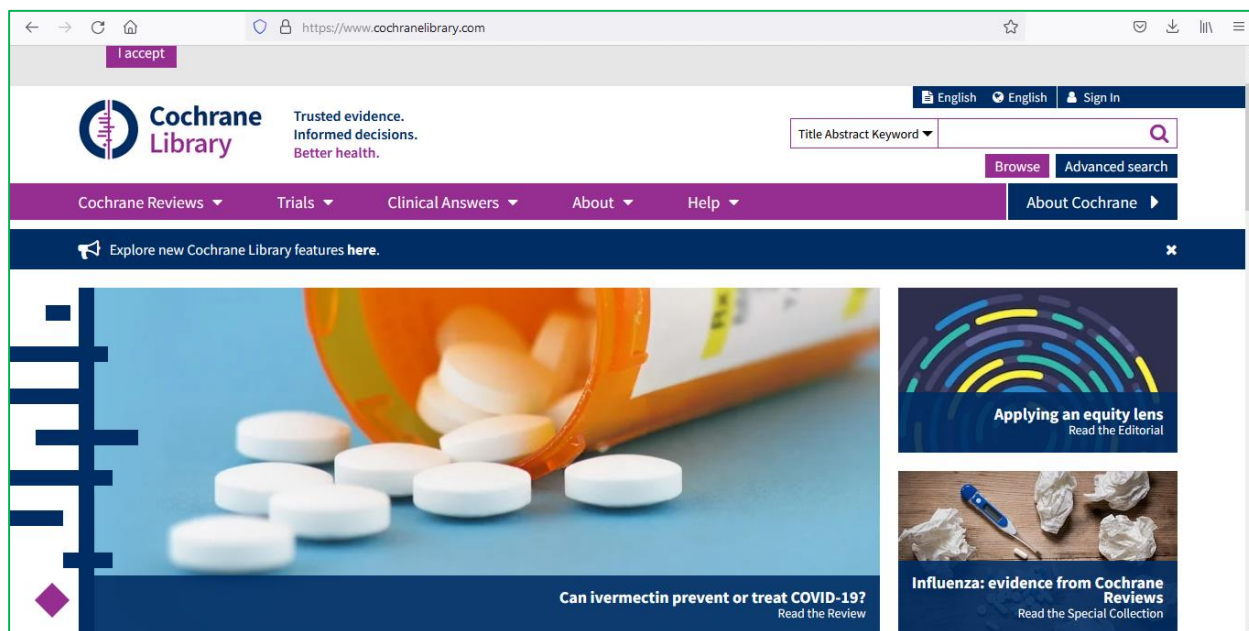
https://www.cochranelibrary.com

I accept

English English Sign In

Cochrane Library

Trusted evidence.
Informed decisions.
Better health.

Title Abstract Keyword

Browse Advanced search

Cochrane Reviews Trials Clinical Answers About Help About Cochrane

Explore new Cochrane Library features **here**.

Applying an equity lens
Read the Editorial

Influenza: evidence from Cochrane Reviews
Read the Special Collection

Can ivermectin prevent or treat COVID-19?
Read the Review